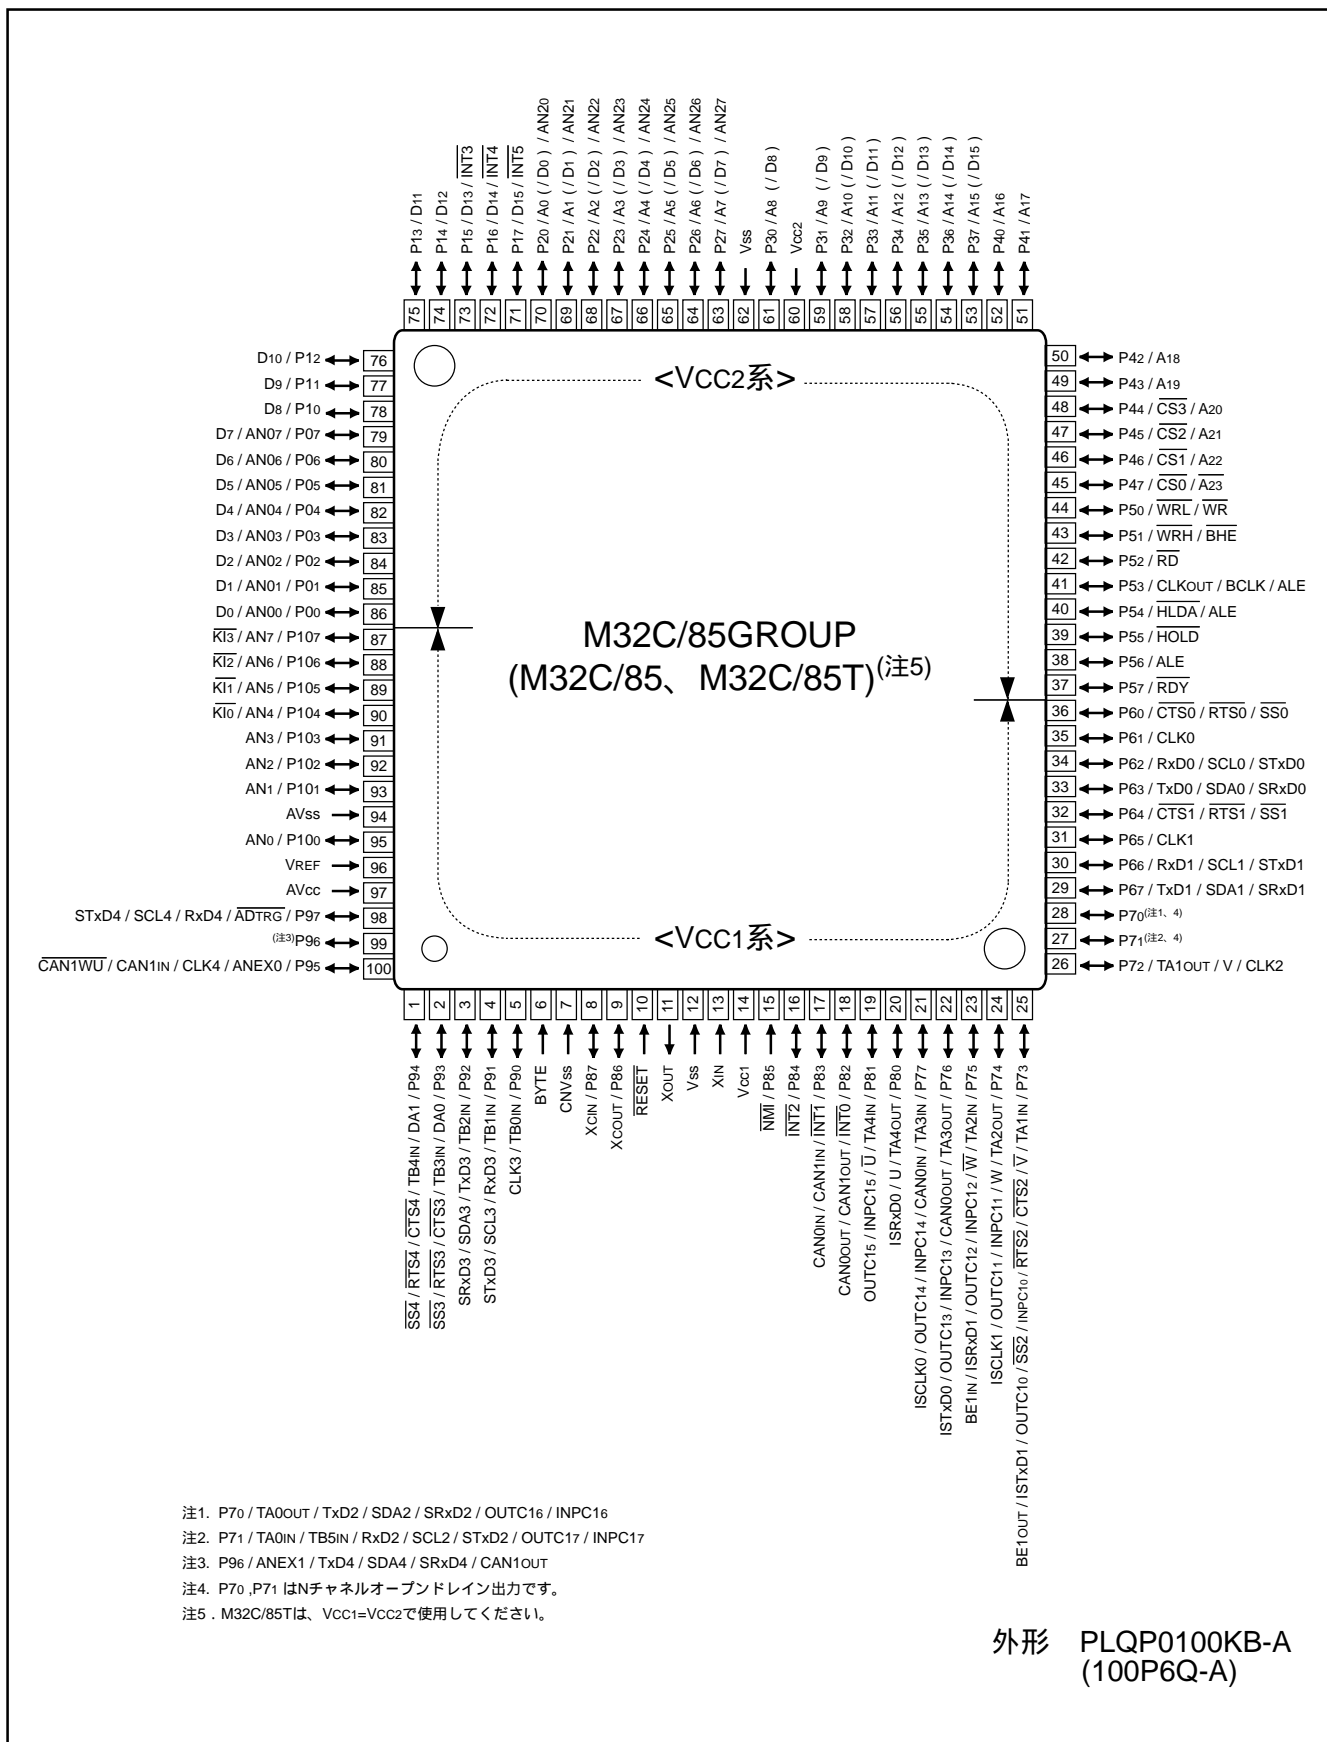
P13 / D11
P14 / D12
P15 / D13 / $\overline{INT3}$
P16 / D14 / $\overline{INT4}$
P17 / D15 / $\overline{INT5}$
P20 / A0 ( / D0 ) / AN20
P21 / A1 ( / D1 ) / AN21
P22 / A2 ( / D2 ) / AN22
P23 / A3 ( / D3 ) / AN23
P24 / A4 ( / D4 ) / AN24
P25 / A5 ( / D5 ) / AN25
P26 / A6 ( / D6 ) / AN26
P27 / A7 ( / D7 ) / AN27
Vss
P30 / A8 ( / D8 )
Vcc2
P31 / A9 ( / D9 )
P32 / A10 ( / D10 )
P33 / A11 ( / D11 )
P34 / A12 ( / D12 )
P35 / A13 ( / D13 )
P36 / A14 ( / D14 )
P37 / A15 ( / D15 )
P40 / A16
P41 / A17

75 74 73 72 71 70 69 68 67 66 65 64 63 62 61 60 59 58 57 56 55 54 53 52 51

D10 / P12 76
D9 / P11 77
D8 / P10 78
D7 / AN07 / P07 79
D6 / AN06 / P06 80
D5 / AN05 / P05 81
D4 / AN04 / P04 82
D3 / AN03 / P03 83
D2 / AN02 / P02 84
D1 / AN01 / P01 85
D0 / AN00 / P00 86
$\overline{KI3}$ / AN7 / P107 87
$\overline{KI2}$ / AN6 / P106 88
$\overline{KI1}$ / AN5 / P105 89
$\overline{KI0}$ / AN4 / P104 90
AN3 / P103 91
AN2 / P102 92
AN1 / P101 93
AVss 94
AN0 / P100 95
VREF 96
AVcc 97
STxD4 / SCL4 / RxD4 / $\overline{ADTRG}$ / P97 98
(注3)P96 99
$\overline{CAN1WU}$ / CAN1IN / CLK4 / ANEX0 / P95 100

<VCC2系>

M32C/85GROUP
(M32C/85、M32C/85T)(注5)

<VCC1系>

50 P42 / A18
49 P43 / A19
48 P44 / $\overline{CS3}$ / A20
47 P45 / $\overline{CS2}$ / A21
46 P46 / $\overline{CS1}$ / A22
45 P47 / $\overline{CS0}$ / $\overline{A23}$
44 P50 / $\overline{WRL}$ / $\overline{WR}$
43 P51 / $\overline{WRH}$ / $\overline{BHE}$
42 P52 / $\overline{RD}$
41 P53 / CLKOUT / BCLK / ALE
40 P54 / $\overline{HLDA}$ / ALE
39 P55 / $\overline{HOLD}$
38 P56 / ALE
37 P57 / $\overline{RDY}$
36 P60 / $\overline{CTS0}$ / $\overline{RTS0}$ / $\overline{SS0}$
35 P61 / CLK0
34 P62 / RxD0 / SCL0 / STxD0
33 P63 / TxD0 / SDA0 / SRxD0
32 P64 / $\overline{CTS1}$ / $\overline{RTS1}$ / $\overline{SS1}$
31 P65 / CLK1
30 P66 / RxD1 / SCL1 / STxD1
29 P67 / TxD1 / SDA1 / SRxD1
28 P70(注1、4)
27 P71(注2、4)
26 P72 / TA1OUT / V / CLK2

1 2 3 4 5 6 7 8 9 10 11 12 13 14 15 16 17 18 19 20 21 22 23 24 25

$\overline{SS4}$ / $\overline{RTS4}$ / $\overline{CTS4}$ / TB4IN / DA1 / P94
$\overline{SS3}$ / $\overline{RTS3}$ / $\overline{CTS3}$ / TB3IN / DA0 / P93
SRxD3 / SDA3 / TxD3 / TB2IN / P92
STxD3 / SCL3 / RxD3 / TB1IN / P91
CLK3 / TB0IN / P90
BYTE
CNVss
XCIN / P87
XCOUT / P86
$\overline{RESET}$
XOUT
Vss
XIN
Vcc1
$\overline{NMI}$ / P85
$\overline{INT2}$ / P84
CAN0IN / CAN1IN / $\overline{INT1}$ / P83
CAN0OUT / CAN1OUT / $\overline{INT0}$ / P82
OUTC15 / INPC15 / $\overline{U}$ / TA4IN / P81
ISRxD0 / U / TA4OUT / P80
ISCLK0 / OUTC14 / INPC14 / CAN0IN / TA3IN / P77
ISTxD0 / OUTC13 / INPC13 / CAN0OUT / TA3OUT / P76
BE1IN / ISRxD1 / OUTC12 / INPC12 / $\overline{W}$ / TA2IN / P75
ISCLK1 / OUTC11 / INPC11 / W / TA2OUT / P74
BE1OUT / ISTxD1 / OUTC10 / $\overline{SS2}$ / INPC10 / $\overline{RTS2}$ / $\overline{CTS2}$ / $\overline{V}$ / TA1IN / P73

注1. P70 / TA0OUT / TxD2 / SDA2 / SRxD2 / OUTC16 / INPC16
注2. P71 / TA0IN / TB5IN / RxD2 / SCL2 / STxD2 / OUTC17 / INPC17
注3. P96 / ANEX1 / TxD4 / SDA4 / SRxD4 / CAN1OUT
注4. P70 ,P71 はNチャネルオープンドレイン出力です。
注5 . M32C/85Tは、VCC1=VCC2で使用してください。

外形 PLQP0100KB-A
(100P6Q-A)